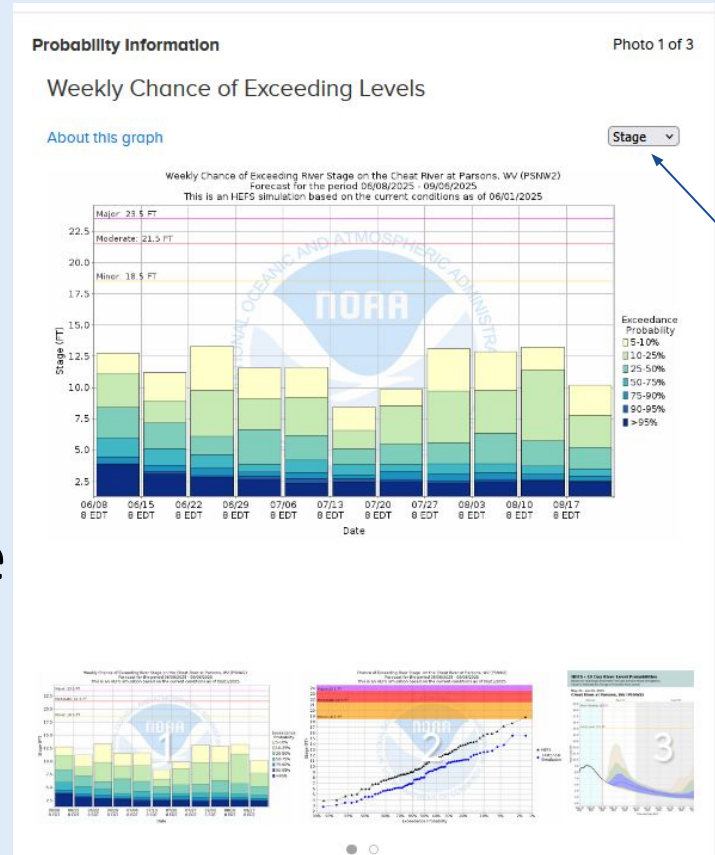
Probability Information

Photo 1 of 3

Weekly Chance of Exceeding Levels

About this graph

Stage

Weekly Chance of Exceeding River Stage on the Cheat River at Parsons, WV (PSNW2)
Forecast for the period 06/08/2025 - 09/06/2025
This is an HEFS simulation based on the current conditions as of 06/01/2025

Major: 23.5 FT
Moderate: 21.5 FT
Minor: 18.5 FT

NOAA
NATIONAL OCEANIC AND ATMOSPHERIC ADMINISTRATION

Stage (FT)

22.5
20.0
17.5
15.0
12.5
10.0
7.5
5.0
2.5

Exceedance Probability
5-10%
10-25%
25-50%
50-75%
75-90%
90-95%
>95%

06/08 8 EDT
06/15 8 EDT
06/22 8 EDT
06/29 8 EDT
07/06 8 EDT
07/13 8 EDT
07/20 8 EDT
07/27 8 EDT
08/03 8 EDT
08/10 8 EDT
08/17 8 EDT

Date

1
2
3